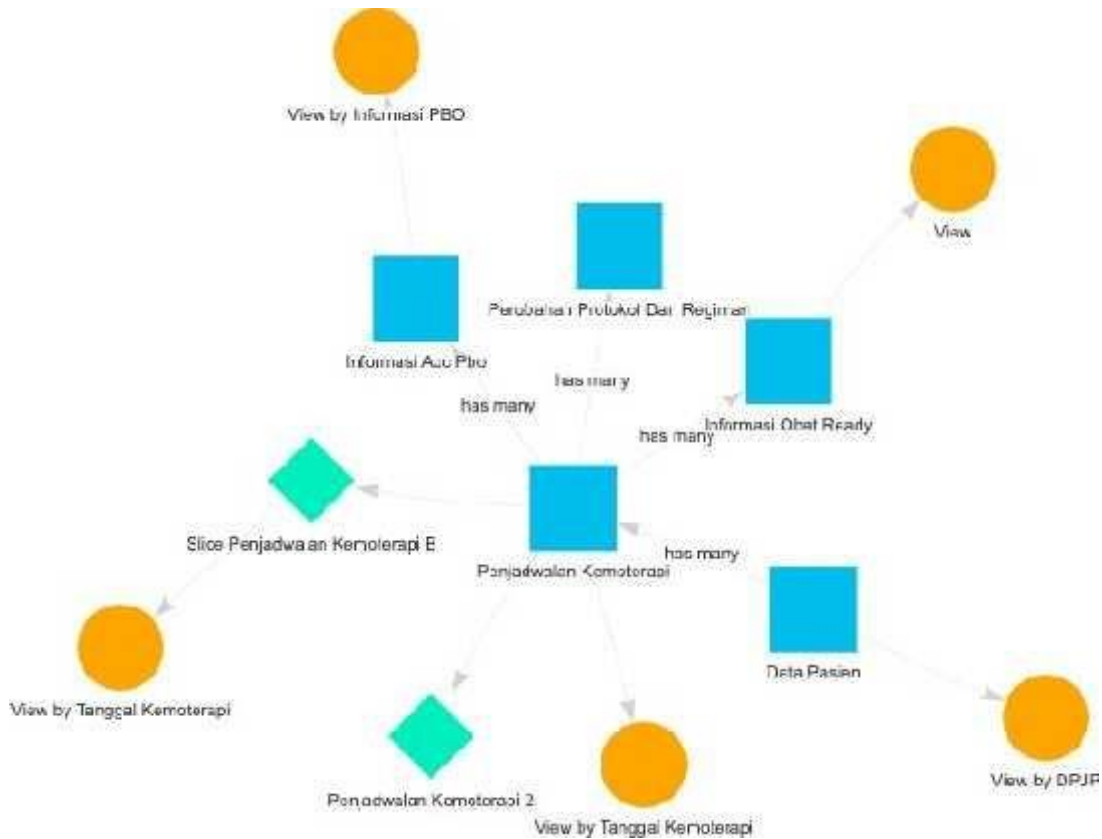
View by Informasi PBO

View

Perubahan Protokol Dan Regimen

Informasi Acc Pbo

has many

has many

Informasi Obat Ready

has many

Slice Penjadwaan Kemoterapi B

has many

Penjadwalan Kemoterapi

Data Pasien

View by Tanggal Kemoterapi

Penjadwalan Kemoterapi 2

View by Tanggal Kemoterapi

View by DPJP